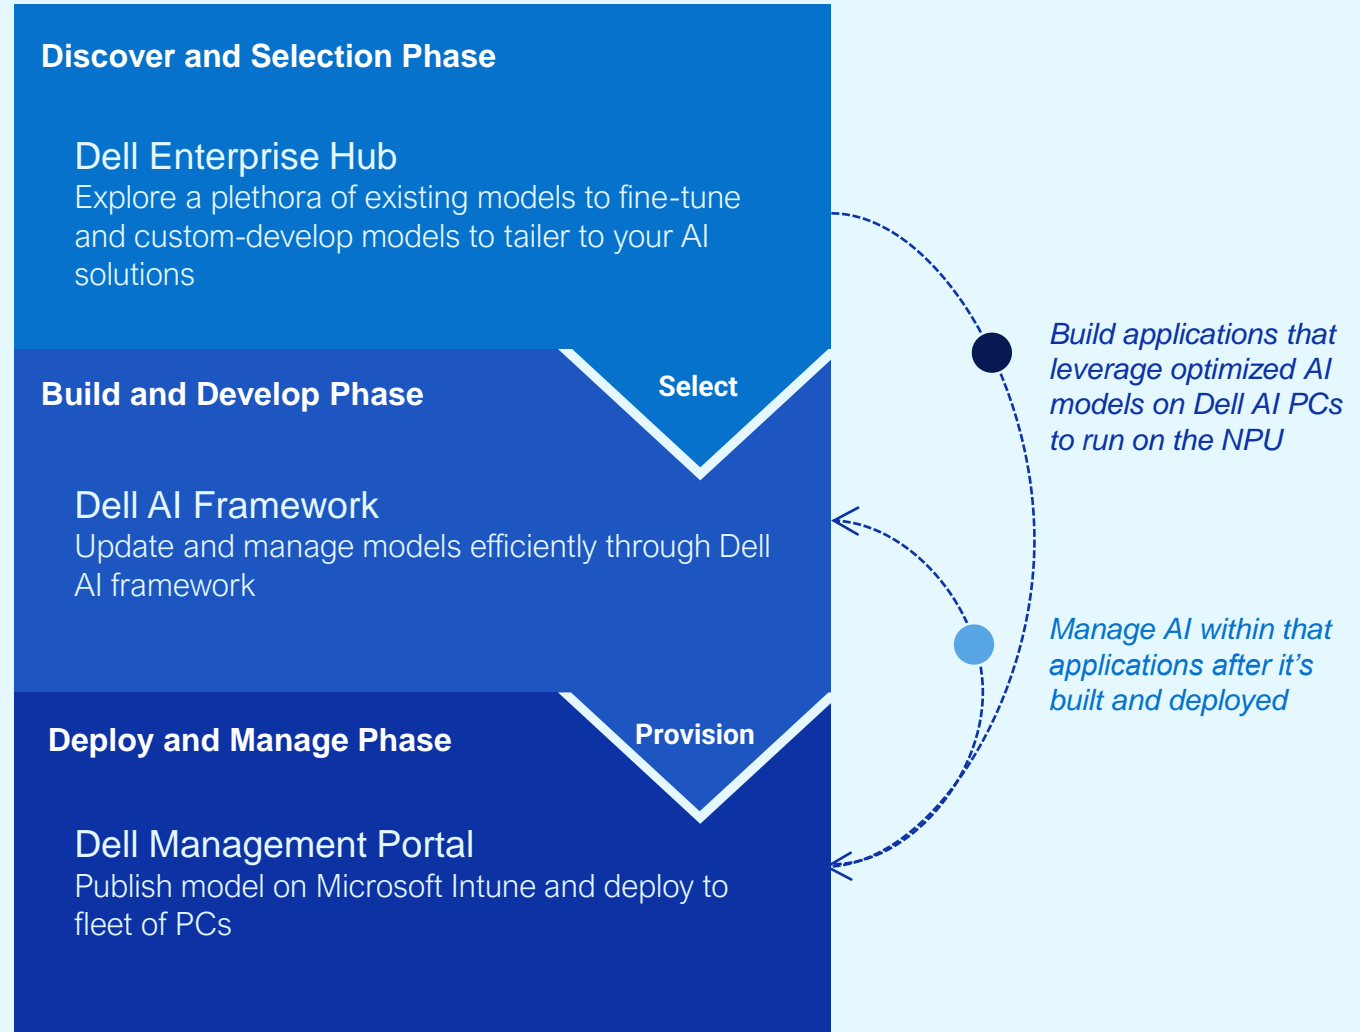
Discover and Selection Phase

Dell Enterprise Hub
Explore a plethora of existing models to fine-tune and custom-develop models to tailer to your AI solutions

Build and Develop Phase

Select

Dell AI Framework
Update and manage models efficiently through Dell AI framework

Deploy and Manage Phase

Provision

Dell Management Portal
Publish model on Microsoft Intune and deploy to fleet of PCs

Build applications that leverage optimized AI models on Dell AI PCs to run on the NPU

Manage AI within that applications after it’s built and deployed